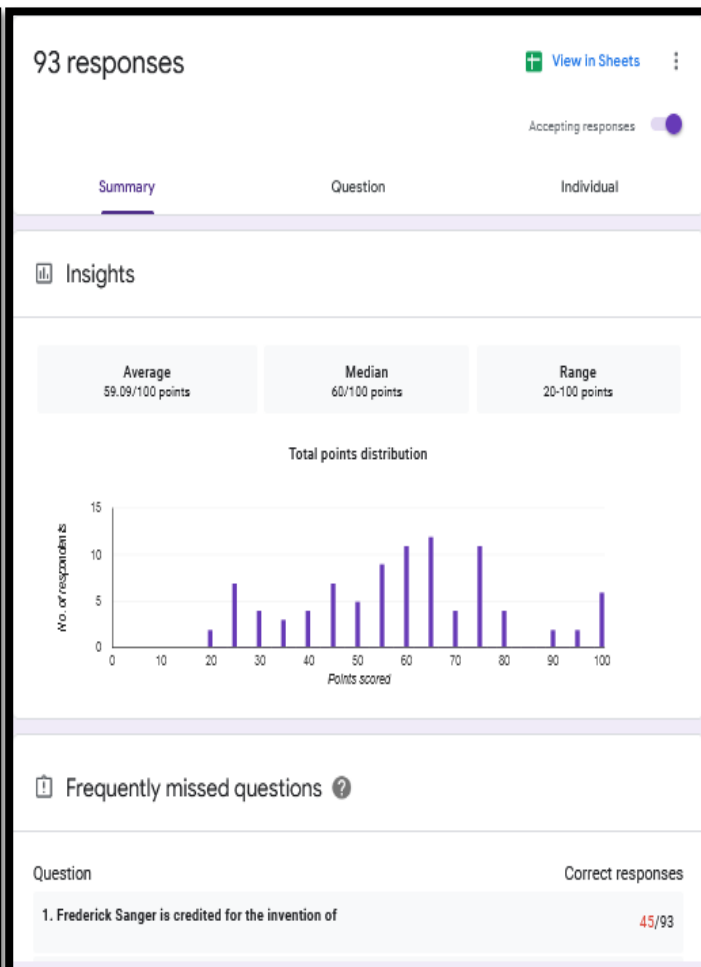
93 responses

View in Sheets

Accepting responses

Summary Question Individual

Insights

| Average | Median | Range |
|---|---|---|
| 59.09/100 points | 60/100 points | 20-100 points |

Total points distribution

15
10
5
0
No. of respondents
0 10 20 30 40 50 60 70 80 90 100
Points scored

Frequently missed questions

Question Correct responses

1. Frederick Sanger is credited for the invention of 45/93